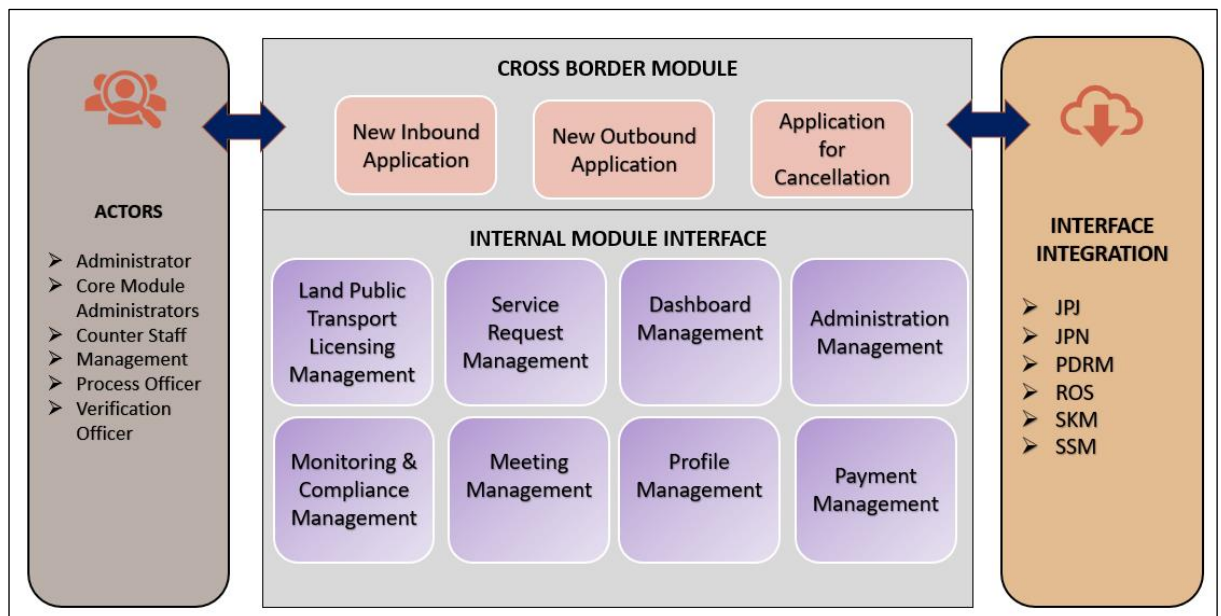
ACTORS

- Administrator
- Core Module Administrators
- Counter Staff
- Management
- Process Officer
- Verification Officer

CROSS BORDER MODULE

New Inbound Application

New Outbound Application

Application for Cancellation

INTERNAL MODULE INTERFACE

Land Public Transport Licensing Management

Service Request Management

Dashboard Management

Administration Management

Monitoring & Compliance Management

Meeting Management

Profile Management

Payment Management

INTERFACE INTEGRATION

- JPJ
- JPN
- PDRM
- ROS
- SKM
- SSM